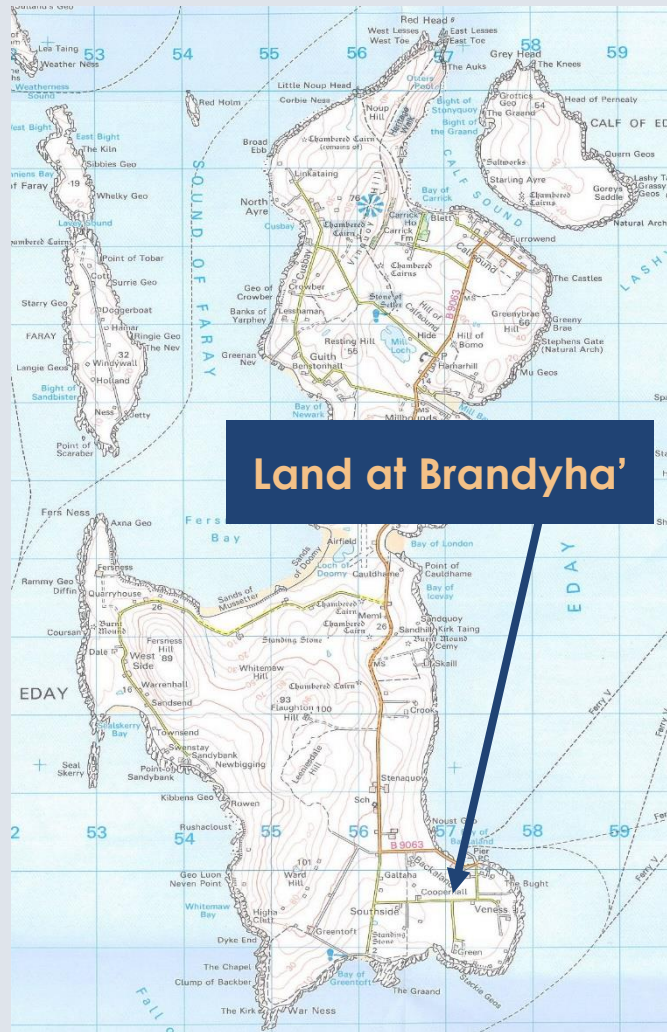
Land at Brandyha'

53
54
55
56
57
58
59
Red Head
East Lesses
West Lesses
East Toe
West Toe
The Auks
Grey Head
The Knees
Lea Taing
Weather Ness
Weatherness Sound
West Bight
East Bight
The Kiln
Sibbies Geo
Faray
19
Whelky Geo
Lavey Sound
Chambered Cairn
Point of Tobar
Cott
Surrie Geo
Starry Geo
Doggerboat
Hamar
Ringie Geo
The Nev
FARAY
Langie Geos
Windywall
32
Holland
Bight of Sandbister
Ness
Jetty
Point of Scaraber
Red Holm
Little Noup Head
Corbie Ness
Noup Hill
Otters Pool
Bight of Stanyquoy
Bight of the Graand
Grottick Geo
The Graand
54
Head of Pernealy
CALF OF ED
Broad Ebb
Chambered Cairn (remains of)
Linkataing
North Ayre
Cusbay
76
Bay of Carrick
Carrick Ho
Carrick Fm
Blett
CALF SOUND
Saltworks
Starling Ayre
Chambered Cairns
Quern Geos
Goreys Saddle
Lashy Taing
Grassy Geos
Natural Arch
Furrowend
Calfsound
SOUND OF FARAY
Geo of Crowber
Crowber
Cusbay
Chambered Cairns
Banks of Yarphey
Lesshaman
Stone of Setter
Hill of Calfsound
B 9063
The Castles
Greenbrae Hill
Greeny Brae
Stephens Gate (Natural Arch)
Resting Hill
55
Mill Loch
Hide
Hill of Bomo
Greenan Nev
Guith
Benstonhall
Hamarhill
Mu Geos
Bay of Newark
Millbounds
Fers Ness
Axna Geo
Fers Bay
Airfield
Sands of Doomy
Loch of Doomy
Bay of London
Point of Cauldhame
Cauldhame
Bay of Icevay
Rammy Geo
Diffin
Fersness
Quarryhouse
26
Sands of Mussetter
Chambered Cairn
Mernt
Chambered Cairn
26
Sandquoy
Sandhill
Kirk Taing
Burnt Mound
Cemy
Coursan
Burnt Mound
Fersness Hill
Standing Stone
MS
Skaill
Dale
West Side
89
Whitemaw Hill
EDAY
EDAY
Warrenhall
16
Sandsend
Chambered Cairn
93
Flaughton Hill
100
Crook
Ferry V
Ferry V
Sealskerry Bay
Townsend
Swanstay
Sandybank
Newbigging
Leenandale Hill
Seal Skerry
Point of Sandybank
Stenaquoy
Kibbens Geo
Rowen
Rushacloust
Sch
Noust Geo
Bay of Backaland
B 9063
Pier
Geo Luon
Neven Point
101
Ward Hill
Galtaha
Backaland
Cooperhall
The Bught
Whitemaw Bay
Higha Clett
Southside
Veness
Dyke End
Greentoft
Standing Stone
Green
The Chapel
Clump of Backber
Bay of Greentoft
The Graand
Stackie Geos
The Kirk
War Ness
Fall
2